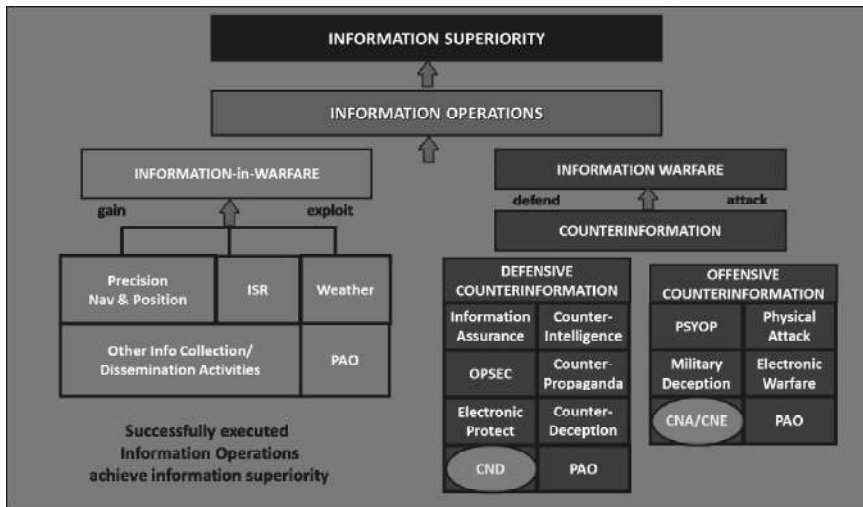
INFORMATION SUPERIORITY

INFORMATION OPERATIONS

INFORMATION-in-WARFARE

gain

exploit

Precision Nav & Position

ISR

Weather

Other Info Collection/ Dissemination Activities

PAO

Successfully executed Information Operations achieve information superiority

INFORMATION WARFARE

defend

attack

COUNTERINFORMATION

DEFENSIVE COUNTERINFORMATION

Information Assurance

Counter-Intelligence

OPSEC

Counter-Propaganda

Electronic Protect

Counter-Deception

CND

PAO

OFFENSIVE COUNTERINFORMATION

PSYOP

Physical Attack

Military Deception

Electronic Warfare

CNA/CNE

PAO